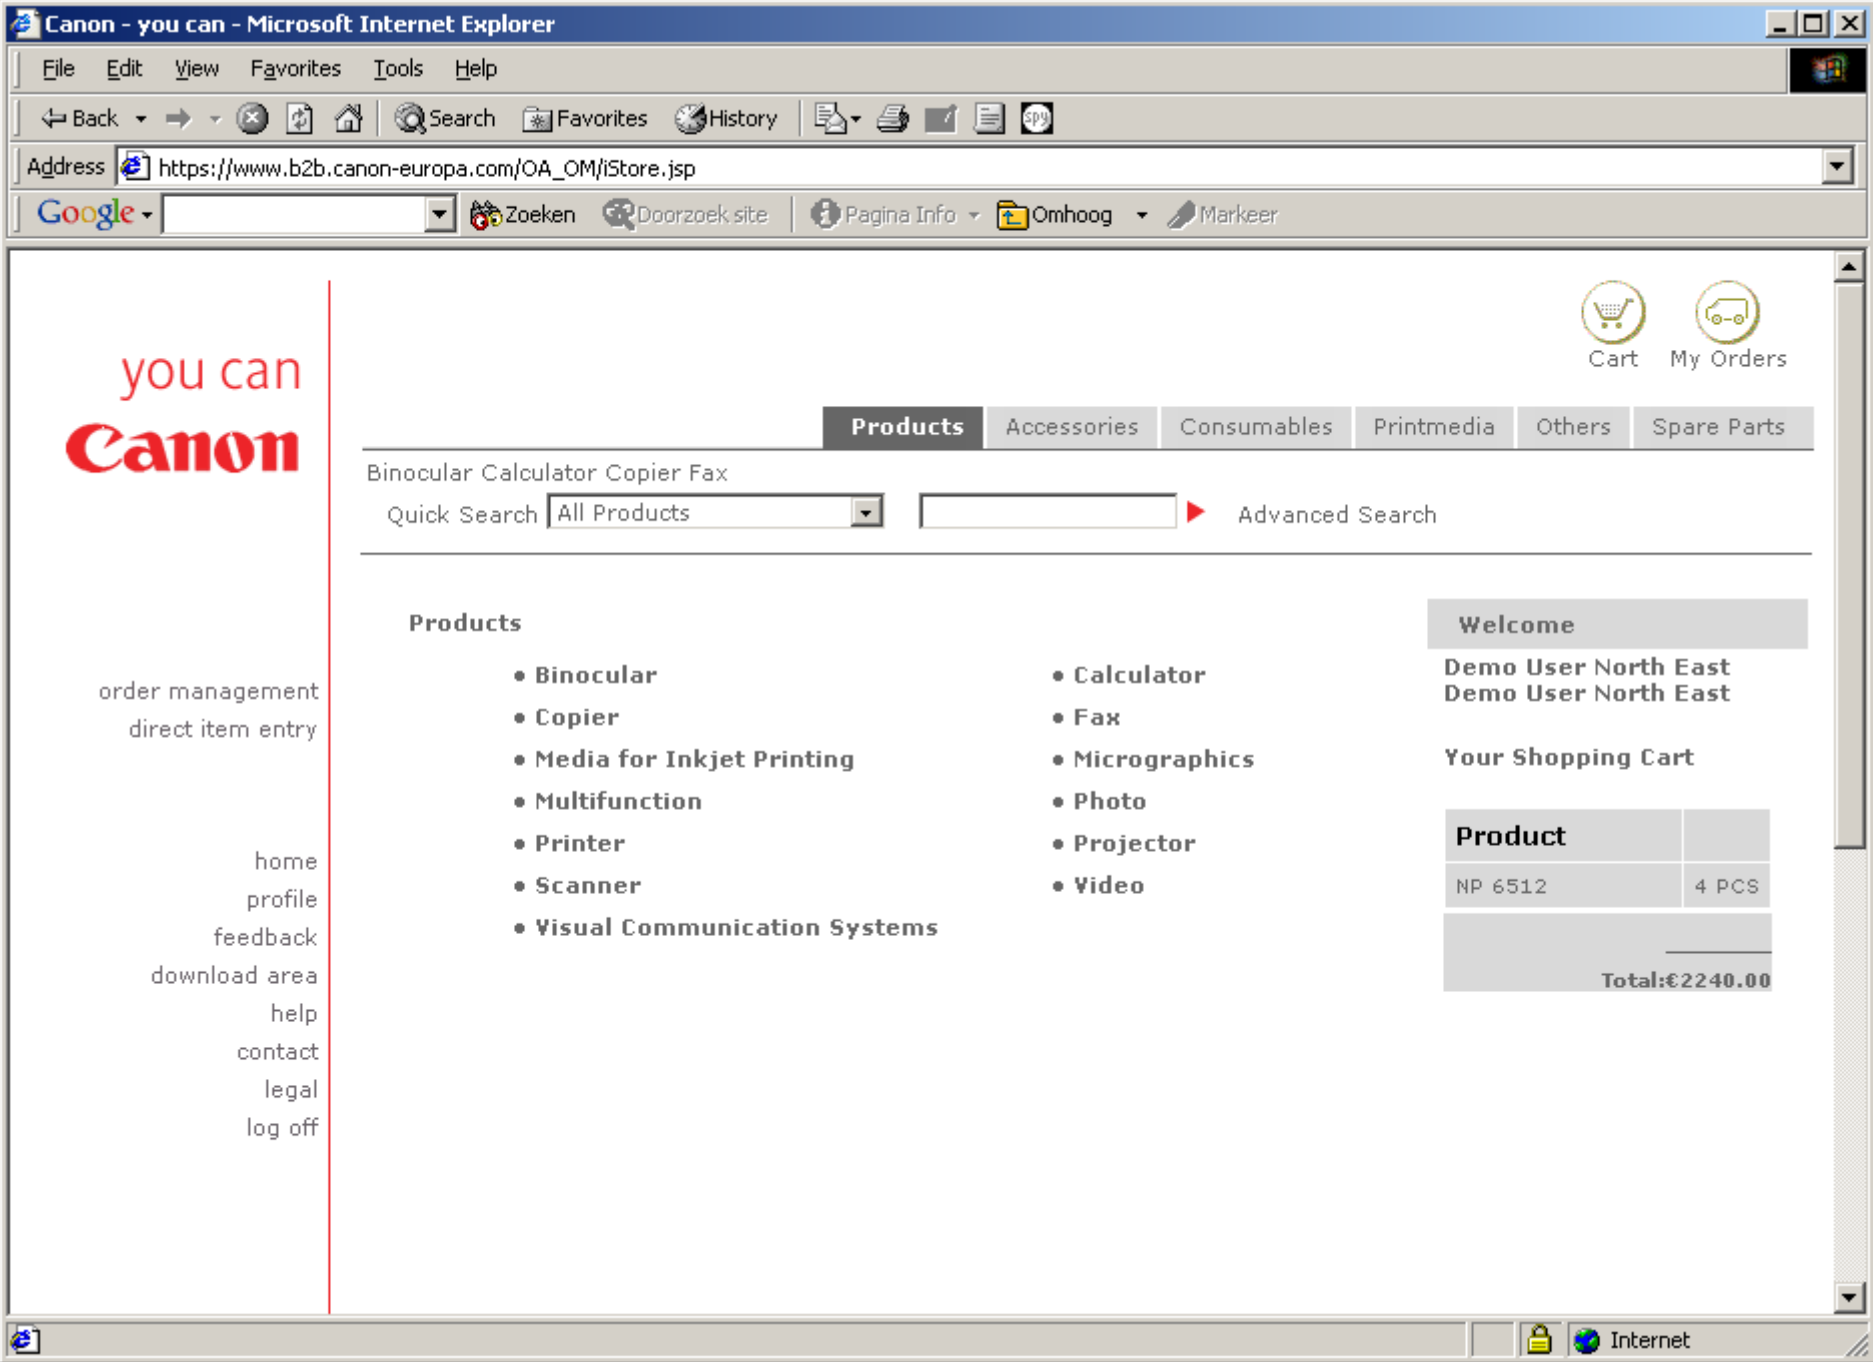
Canon - you can - Microsoft Internet Explorer

File Edit View Favorites Tools Help

Back Search Favorites History

Address https://www.b2b.canon-europa.com/OA_OM/iStore.jsp

Google Zoeken Doorzoek site Pagina Info Omhoog Markeer

you can
Canon

Cart My Orders

Products Accessories Consumables Printmedia Others Spare Parts

Binocular Calculator Copier Fax

Quick Search All Products Advanced Search

order management
direct item entry

home
profile
feedback
download area
help
contact
legal
log off

Products

• Binocular
• Copier
• Media for Inkjet Printing
• Multifunction
• Printer
• Scanner
• Visual Communication Systems

• Calculator
• Fax
• Micrographics
• Photo
• Projector
• Video

Welcome
Demo User North East
Demo User North East

Your Shopping Cart

| Product | |
|---|---|
| NP 6512 | 4 PCS |

Total:€2240.00

Internet